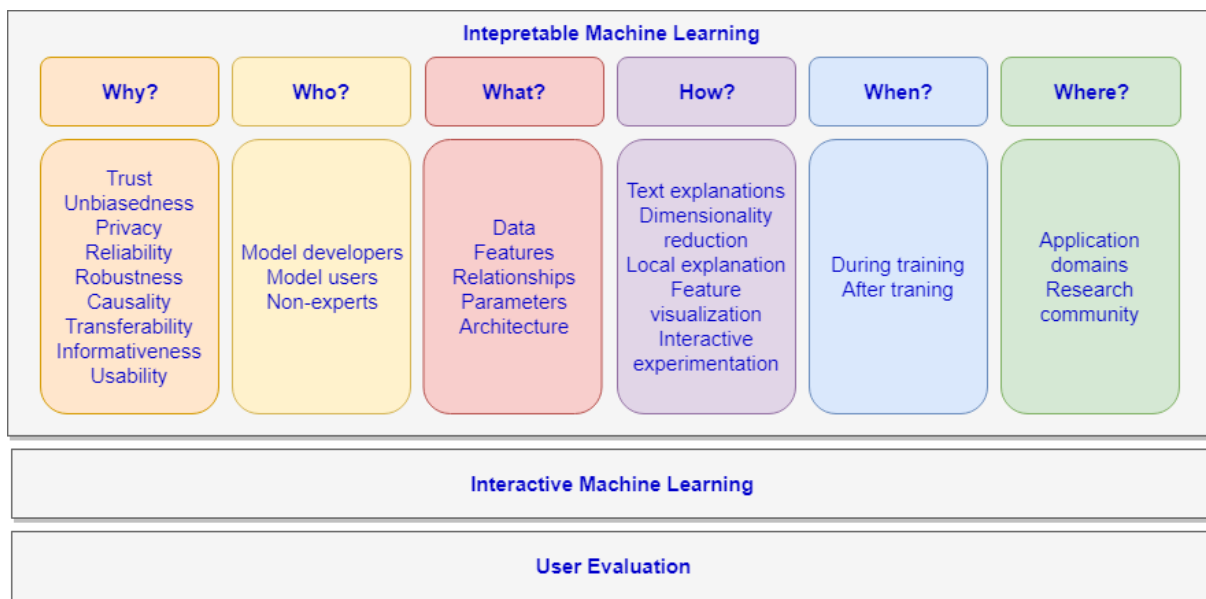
Intepretable Machine Learning

Why?

Trust
Unbiasedness
Privacy
Reliability
Robustness
Causality
Transferability
Informativeness
Usability

Who?

Model developers
Model users
Non-experts

What?

Data
Features
Relationships
Parameters
Architecture

How?

Text explanations
Dimensionality reduction
Local explanation
Feature visualization
Interactive experimentation

When?

During training
After traning

Where?

Application domains
Research community

Interactive Machine Learning

User Evaluation